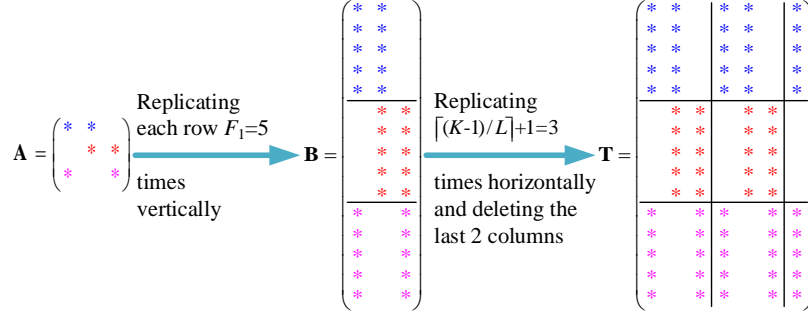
$\mathbf{A} = \begin{pmatrix} * & * & \\ & * & * \\ * & & * \end{pmatrix}$

Replicating each row $F_1$=5 times vertically

$\mathbf{B} = \begin{pmatrix} * & * & \\ * & * & \\ * & * & \\ * & * & \\ * & * & \\ & * & * \\ & * & * \\ & * & * \\ & * & * \\ & * & * \\ * & & * \\ * & & * \\ * & & * \\ * & & * \\ * & & * \end{pmatrix}$

Replicating $\lceil (K\text{-}1)/L \rceil$+1=3 times horizontally and deleting the last 2 columns

$\mathbf{T} = \begin{pmatrix} * & * & & * & * & & * \\ * & * & & * & * & & * \\ * & * & & * & * & & * \\ * & * & & * & * & & * \\ * & * & & * & * & & * \\ & * & * & & * & * & \\ & * & * & & * & * & \\ & * & * & & * & * & \\ & * & * & & * & * & \\ & * & * & & * & * & \\ * & & * & * & & * & * \\ * & & * & * & & * & * \\ * & & * & * & & * & * \\ * & & * & * & & * & * \\ * & & * & * & & * & * \end{pmatrix}$